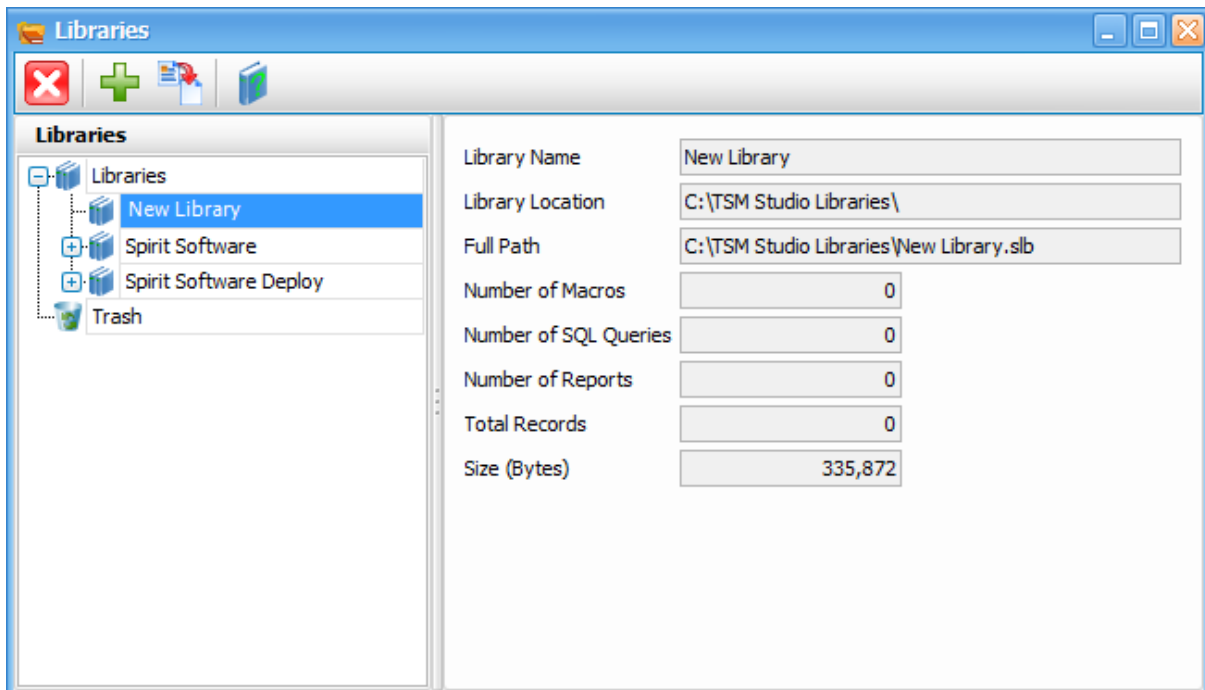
Libraries

Libraries

Libraries
New Library
Spirit Software
Spirit Software Deploy
Trash

Library Name New Library
Library Location C:\TSM Studio Libraries\
Full Path C:\TSM Studio Libraries\New Library.slb
Number of Macros 0
Number of SQL Queries 0
Number of Reports 0
Total Records 0
Size (Bytes) 335,872